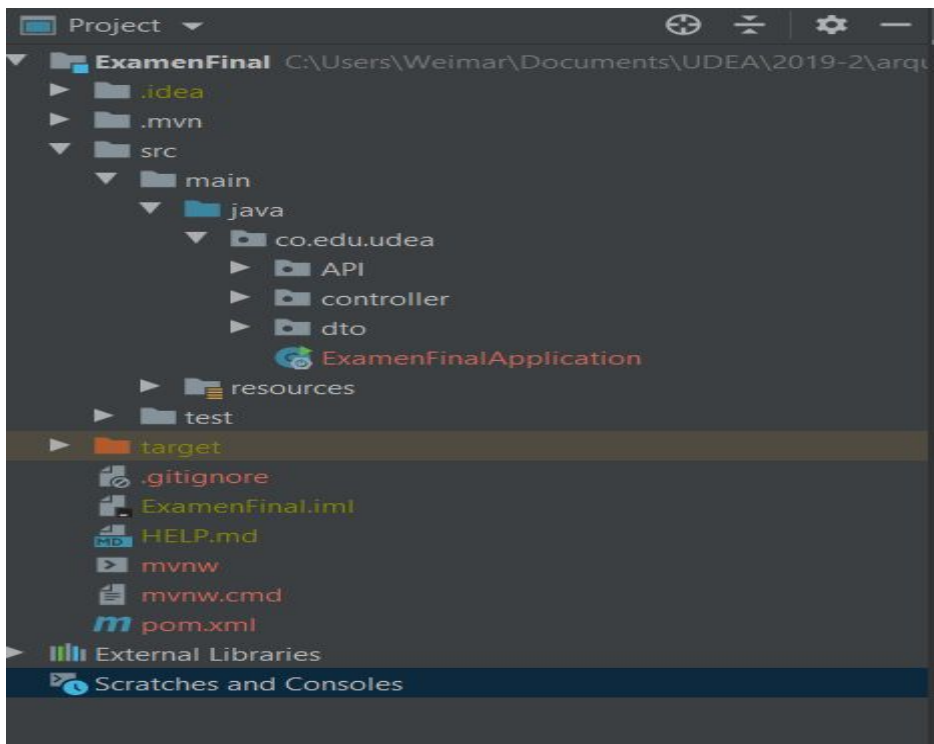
Project

ExamenFinal C:\Users\Weimar\Documents\UDEA\2019-2\arq
.idea
.mvn
src
main
java
co.edu.udea
API
controller
dto
ExamenFinalApplication
resources
test
target
.gitignore
ExamenFinal.iml
MD HELP.md
mvnw
mvnw.cmd
m pom.xml
External Libraries
Scratches and Consoles